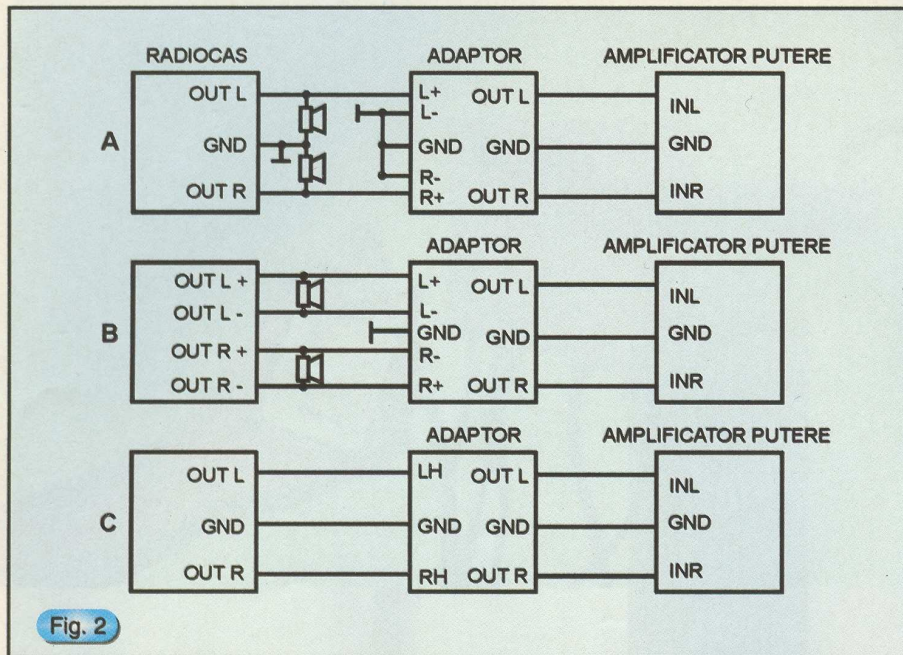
RADIOCAS
ADAPTOR
AMPLIFICATOR PUTERE

A
OUT L
GND
OUT R
L+
L-
GND
R-
R+
OUT L
GND
OUT R
INL
GND
INR

ADAPTOR
AMPLIFICATOR PUTERE

B
OUT L +
OUT L -
OUT R +
OUT R -
L+
L-
GND
R-
R+
OUT L
GND
OUT R
INL
GND
INR

ADAPTOR
AMPLIFICATOR PUTERE

C
OUT L
GND
OUT R
LH
GND
RH
OUT L
GND
OUT R
INL
GND
INR

Fig. 2